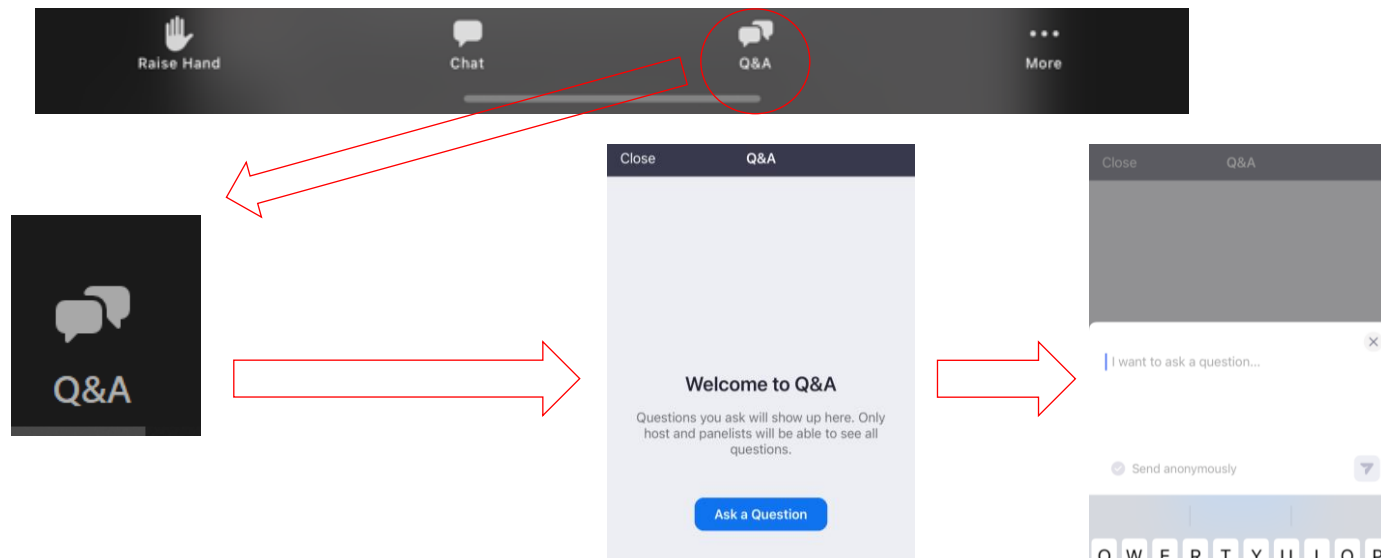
Raise Hand
Chat
Q&A
More

Q&A

Close
Q&A

Welcome to Q&A

Questions you ask will show up here. Only host and panelists will be able to see all questions.

Ask a Question

Close
Q&A

I want to ask a question...

Send anonymously

Q W E R T Y U I O P